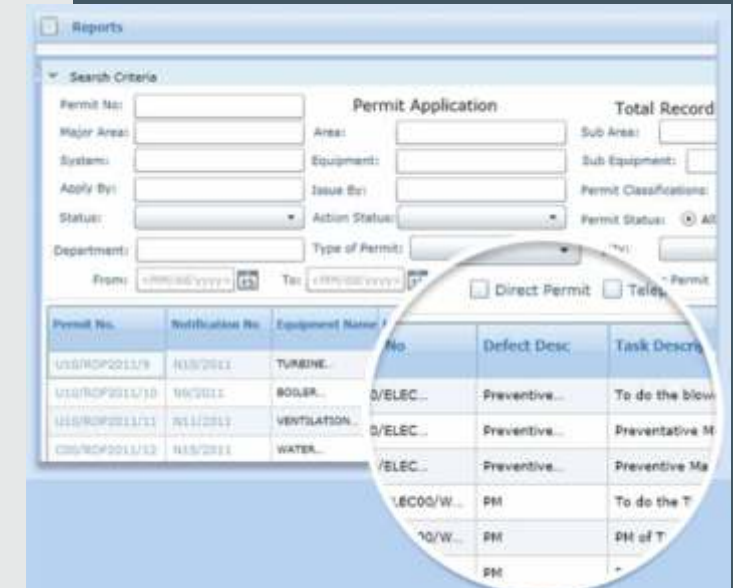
Reports

Search Criteria

Permit No:
Permit Application
Total Record
Major Area:
Area:
Sub Area:
System:
Equipment:
Sub Equipment:
Apply By:
Issue By:
Permit Classifications:
Status:
Action Status:
Permit Status: All
Department:
Type of Permit:
From: <MM/dd/yyyy>
To: <MM/dd/yyyy>
Direct Permit
Tele
Permit

| Permit No. | Notification No | Equipment Name | No | Defect Desc | Task Descri |
|---|---|---|---|---|---|
| U10/ROP2011/9 | N10/2011 | TURBINE... | | | |
| U10/ROP2011/10 | N9/2011 | BOILER... | 0/ELEC... | Preventive... | To do the blow |
| U10/ROP2011/11 | N11/2011 | VENTILATION... | 0/ELEC... | Preventive... | Preventative M |
| C00/ROP2011/12 | N15/2011 | WATER... | /ELEC... | Preventive... | Preventive Ma |
| | | | LEC00/W... | PM | To do the T |
| | | | 00/W... | PM | PM of T |
| | | | | PM | |